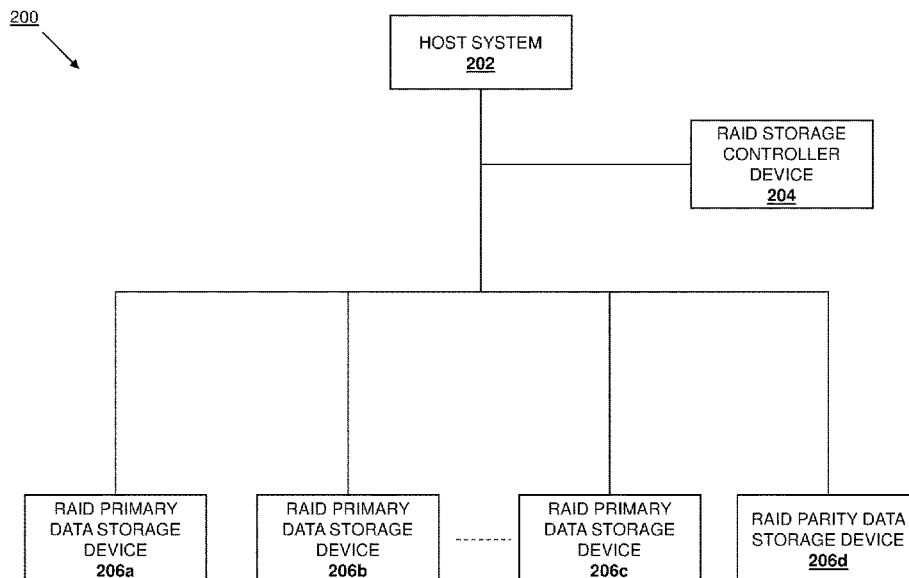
200

HOST SYSTEM
202

RAID STORAGE CONTROLLER DEVICE
204

RAID PRIMARY DATA STORAGE DEVICE
206a

RAID PRIMARY DATA STORAGE DEVICE
206b

RAID PRIMARY DATA STORAGE DEVICE
206c

RAID PARITY DATA STORAGE DEVICE
206d